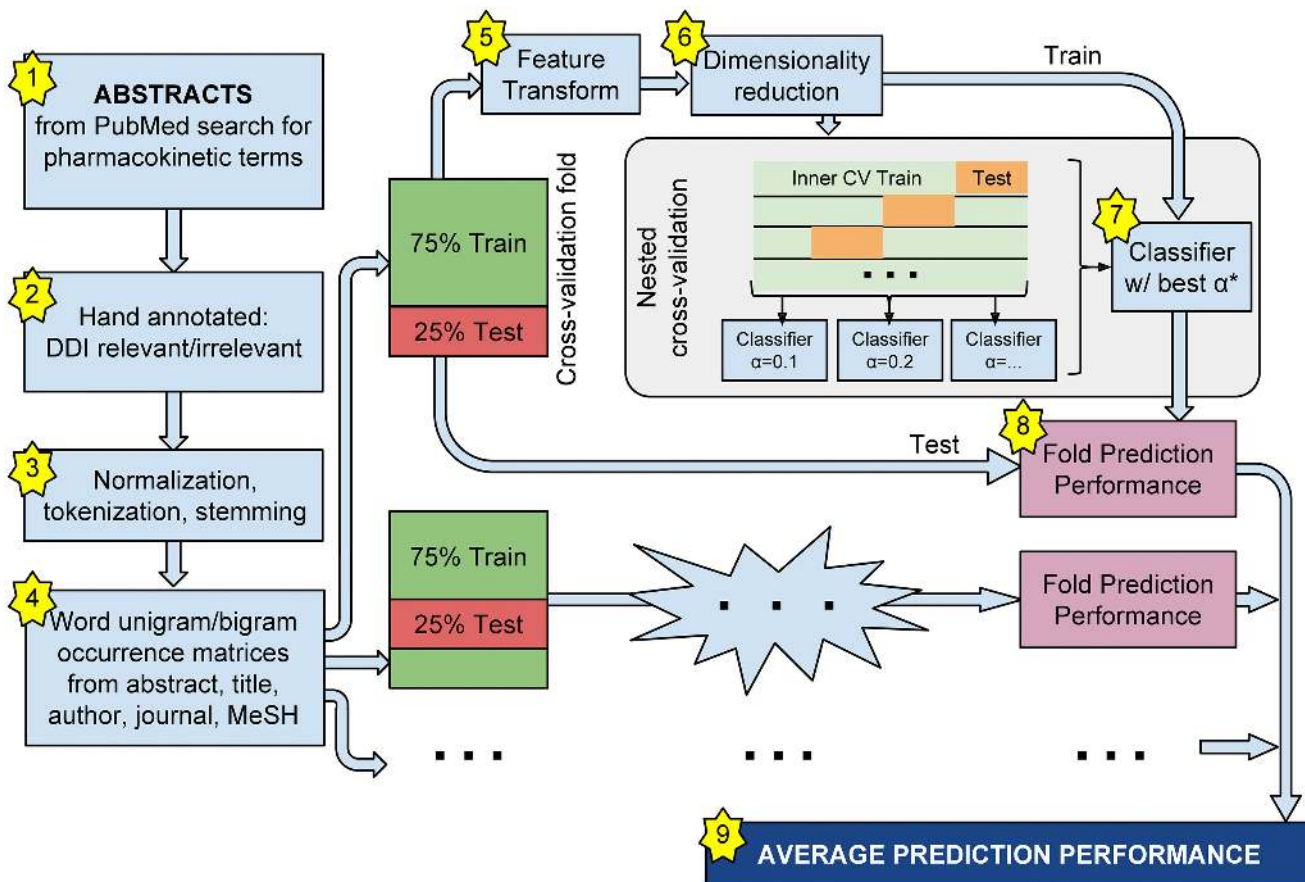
1
ABSTRACTS
from PubMed search for pharmacokinetic terms

2
Hand annotated:
DDI relevant/irrelevant

3
Normalization, tokenization, stemming

4
Word unigram/bigram occurrence matrices from abstract, title, author, journal, MeSH

75% Train
25% Test
Cross-validation fold

5
Feature Transform

6
Dimensionality reduction

Train

Nested cross-validation
Inner CV Train
Test
. . .
Classifier α=0.1
Classifier α=0.2
Classifier α=...

7
Classifier w/ best α*

Test

8
Fold Prediction Performance

75% Train
25% Test

. . .

Fold Prediction Performance

. . .
. . .
. . .

9
AVERAGE PREDICTION PERFORMANCE